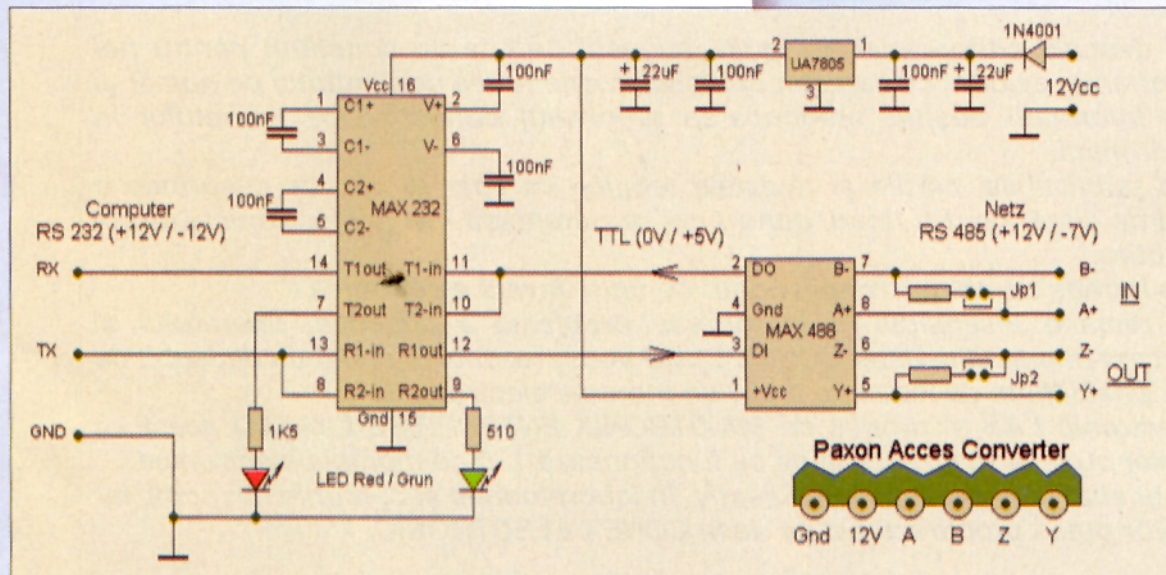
1N4001
2 UA7605 1
3
22uF 100nF 100nF 22uF
12Vcc
Vcc 16
100nF
1 C1+ V+ 2
100nF
3 C1- V- 6
100nF
4 C2+
100nF
5 C2- MAX 232
Computer
RS 232 (+12V / -12V)
TTL (0V / +5V)
Netz
RS 485 (+12V / -7V)
RX
14 T1out T1-in 11
2 DO B- 7
B-
7 T2out T2-in 10
4 Gnd A+ 8
Jp1
IN
A+
MAX 488
TX
13 R1-in R1out 12
3 DI Z- 6
Z-
8 R2-in R2out 9
1 +Vcc Y+ 5
Jp2
OUT
Y+
Gnd 15
GND
1K5
510
LED Red / Grun
Paxon Acces Converter
Gnd 12V A B Z Y